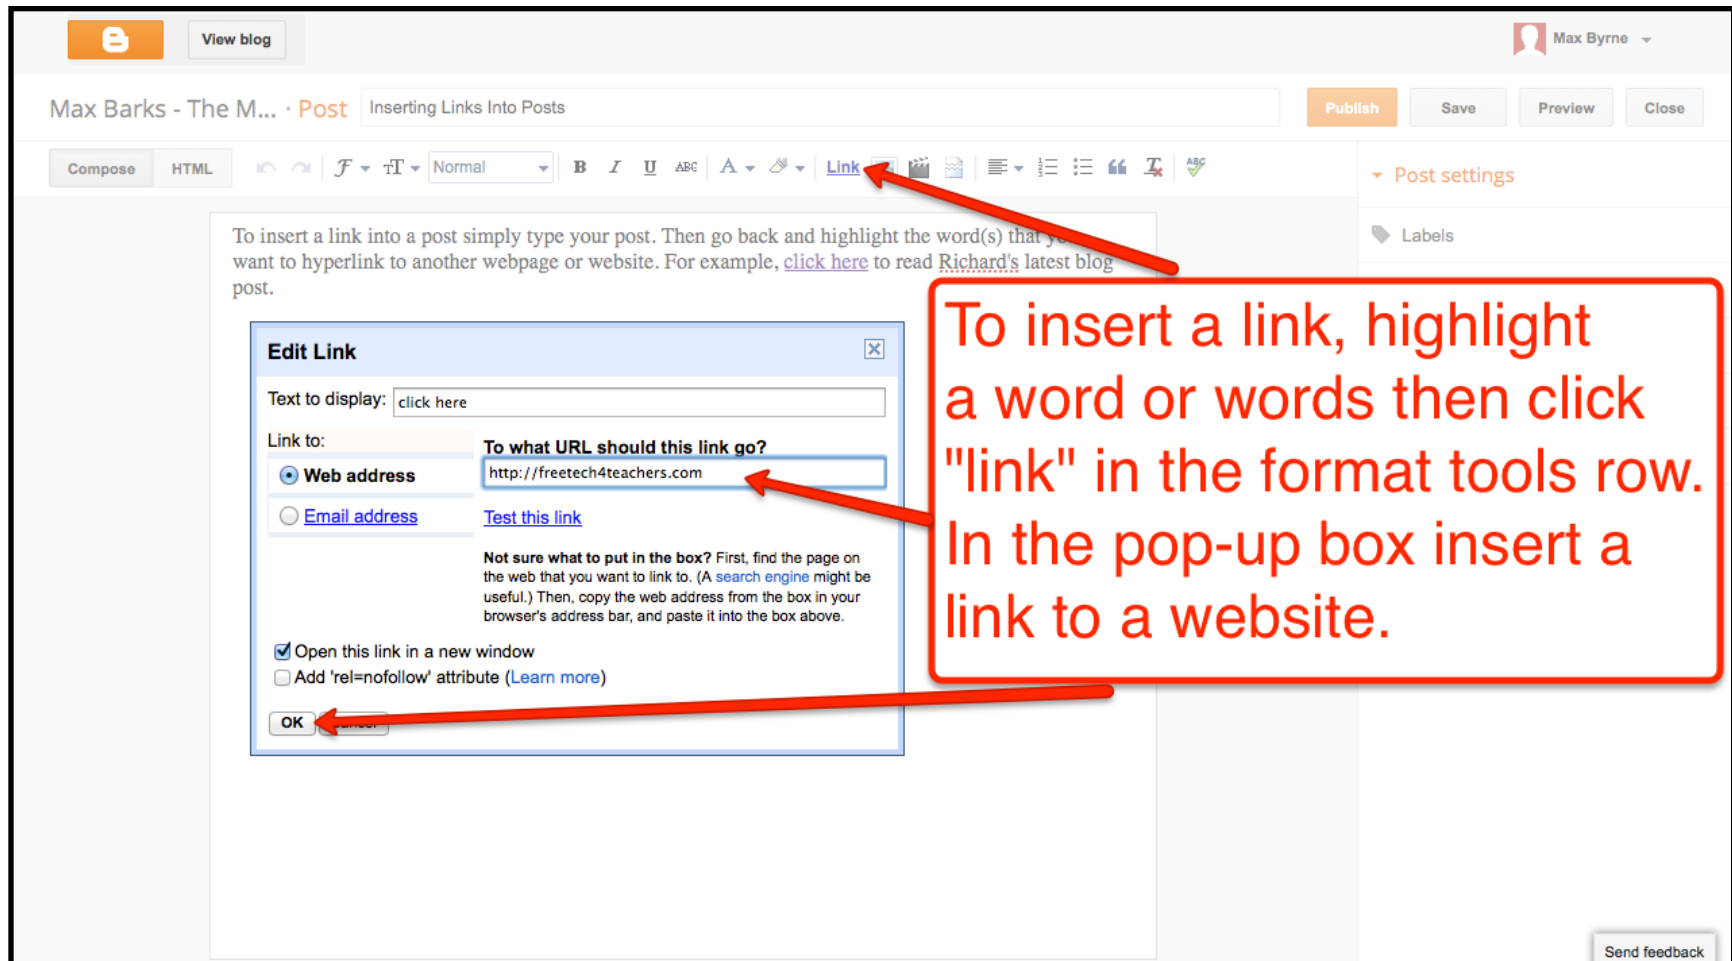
View blog

Max Byrne

Max Barks - The M... · Post

Inserting Links Into Posts

Publish Save Preview Close

Compose HTML

Normal

B I U ABC A Link

Post settings

Labels

To insert a link into a post simply type your post. Then go back and highlight the word(s) that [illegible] want to hyperlink to another webpage or website. For example, click here to read Richard's latest blog post.

Edit Link

Text to display: click here

Link to:

Web address

Email address

To what URL should this link go?

http://freetech4teachers.com

Test this link

Not sure what to put in the box? First, find the page on the web that you want to link to. (A search engine might be useful.) Then, copy the web address from the box in your browser's address bar, and paste it into the box above.

Open this link in a new window

Add 'rel=nofollow' attribute (Learn more)

OK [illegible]

To insert a link, highlight a word or words then click "link" in the format tools row. In the pop-up box insert a link to a website.

Send feedback